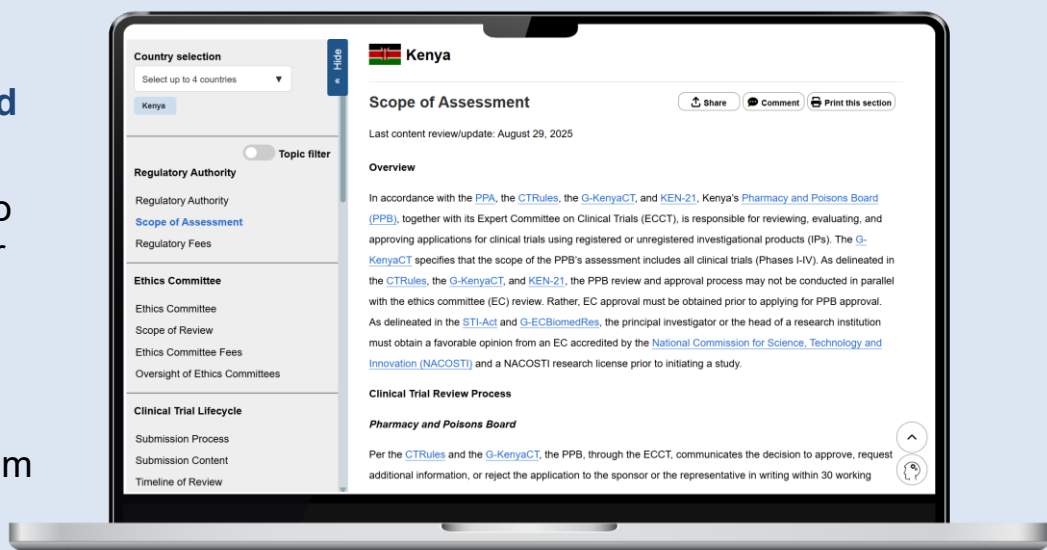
d

o

m

Country selection

Select up to 4 countries ▼

Kenya

Hide

Topic filter

Regulatory Authority

Regulatory Authority

Scope of Assessment

Regulatory Fees

Ethics Committee

Ethics Committee

Scope of Review

Ethics Committee Fees

Oversight of Ethics Committees

Clinical Trial Lifecycle

Submission Process

Submission Content

Timeline of Review

Kenya

Scope of Assessment

Share Comment Print this section

Last content review/update: August 29, 2025

Overview

In accordance with the PPA, the CTRules, the G-KenyaCT, and KEN-21, Kenya's Pharmacy and Poisons Board (PPB), together with its Expert Committee on Clinical Trials (ECCT), is responsible for reviewing, evaluating, and approving applications for clinical trials using registered or unregistered investigational products (IPs). The G-KenyaCT specifies that the scope of the PPB's assessment includes all clinical trials (Phases I-IV). As delineated in the CTRules, the G-KenyaCT, and KEN-21, the PPB review and approval process may not be conducted in parallel with the ethics committee (EC) review. Rather, EC approval must be obtained prior to applying for PPB approval. As delineated in the STI-Act and G-ECBiomedRes, the principal investigator or the head of a research institution must obtain a favorable opinion from an EC accredited by the National Commission for Science, Technology and Innovation (NACOSTI) and a NACOSTI research license prior to initiating a study.

Clinical Trial Review Process

Pharmacy and Poisons Board

Per the CTRules and the G-KenyaCT, the PPB, through the ECCT, communicates the decision to approve, request additional information, or reject the application to the sponsor or the representative in writing within 30 working